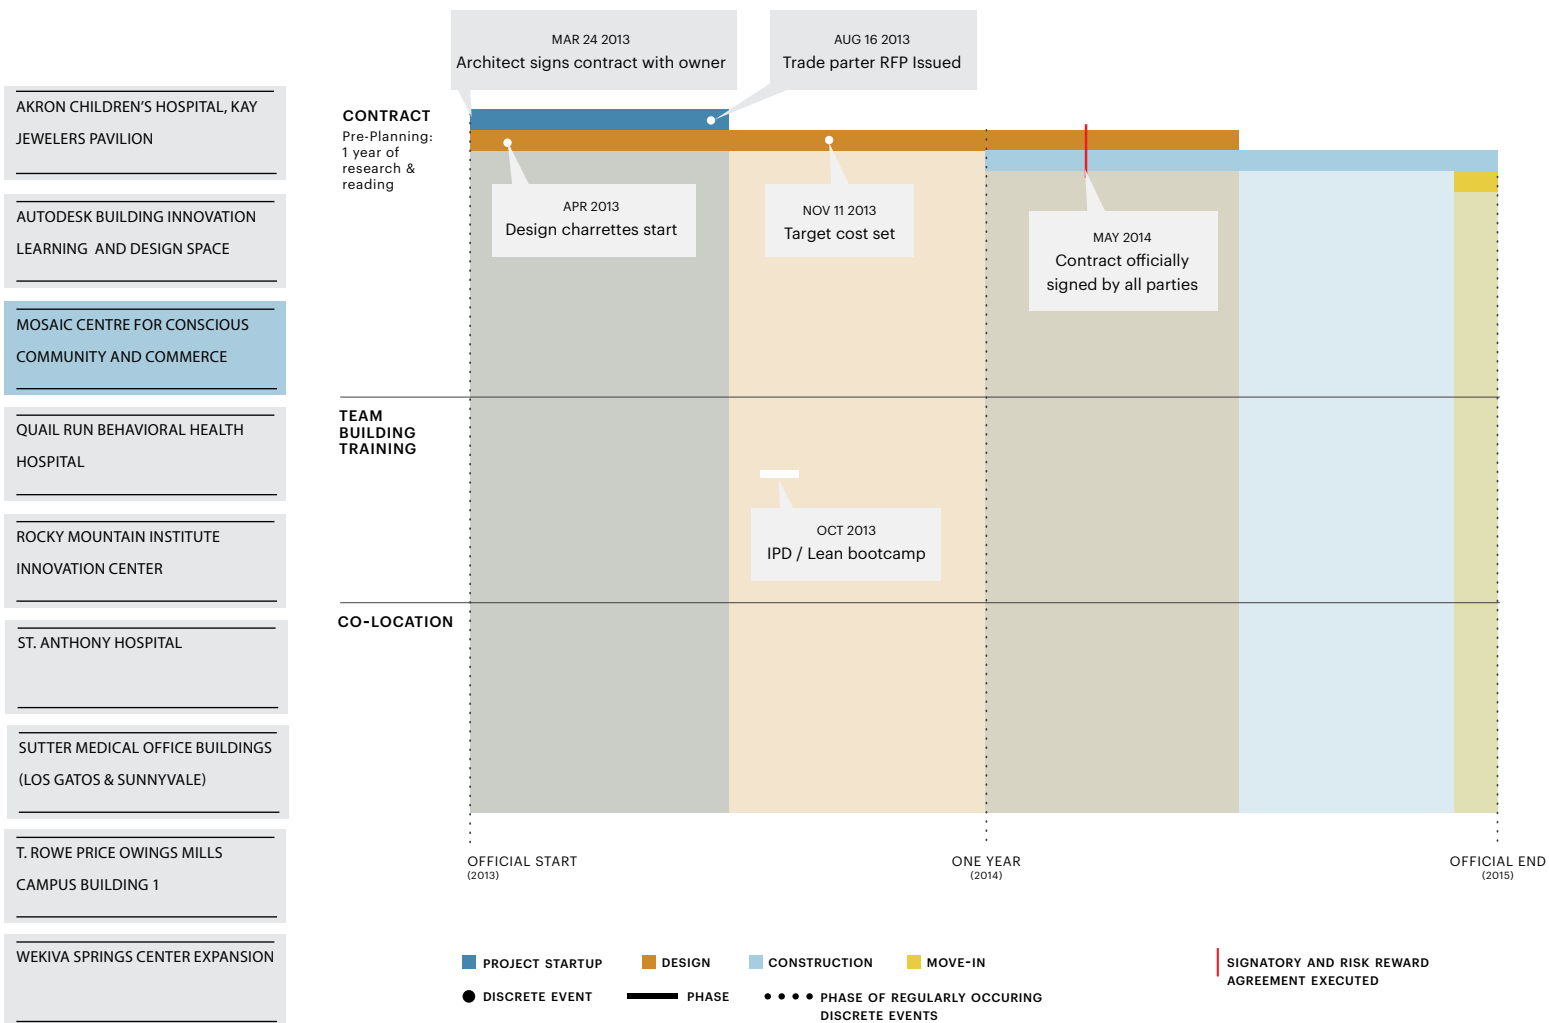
AKRON CHILDREN'S HOSPITAL, KAY JEWELERS PAVILION

AUTODESK BUILDING INNOVATION LEARNING AND DESIGN SPACE

MOSAIC CENTRE FOR CONSCIOUS COMMUNITY AND COMMERCE

QUAIL RUN BEHAVIORAL HEALTH HOSPITAL

ROCKY MOUNTAIN INSTITUTE INNOVATION CENTER

ST. ANTHONY HOSPITAL

SUTTER MEDICAL OFFICE BUILDINGS (LOS GATOS & SUNNYVALE)

T. ROWE PRICE OWINGS MILLS CAMPUS BUILDING 1

WEKIVA SPRINGS CENTER EXPANSION

MAR 24 2013
Architect signs contract with owner

AUG 16 2013
Trade parter RFP Issued

CONTRACT
Pre-Planning: 1 year of research & reading

APR 2013
Design charrettes start

NOV 11 2013
Target cost set

MAY 2014
Contract officially signed by all parties

TEAM BUILDING TRAINING

OCT 2013
IPD / Lean bootcamp

CO-LOCATION

OFFICIAL START
(2013)

ONE YEAR
(2014)

OFFICIAL END
(2015)

PROJECT STARTUP
DESIGN
CONSTRUCTION
MOVE-IN
SIGNATORY AND RISK REWARD AGREEMENT EXECUTED
DISCRETE EVENT
PHASE
PHASE OF REGULARLY OCCURING DISCRETE EVENTS